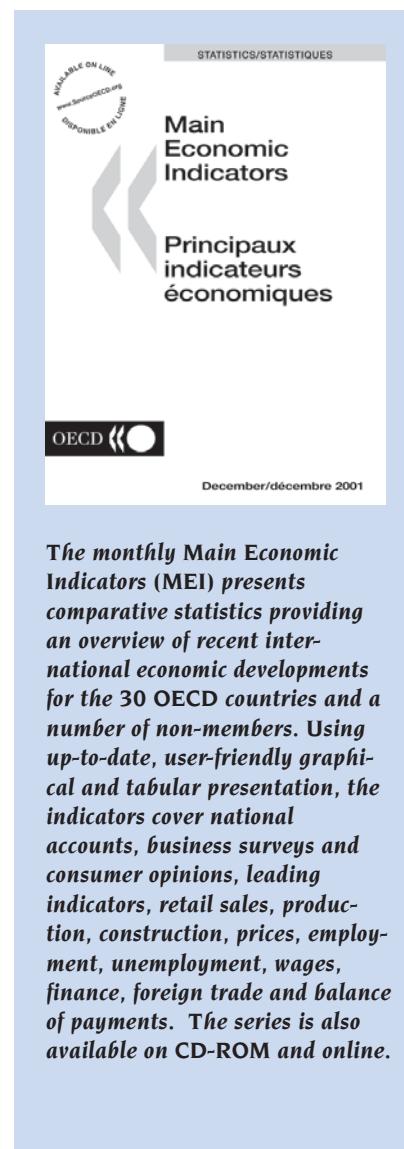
STATISTICS/STATISTIQUES

AVAILABLE ON LINE
www.SourceOECD.org
DISPONIBLE EN LIGNE

Main Economic Indicators

Principaux indicateurs économiques

OECD

December/décembre 2001

The monthly Main Economic Indicators (MEI) presents comparative statistics providing an overview of recent international economic developments for the 30 OECD countries and a number of non-members. Using up-to-date, user-friendly graphical and tabular presentation, the indicators cover national accounts, business surveys and consumer opinions, leading indicators, retail sales, production, construction, prices, employment, unemployment, wages, finance, foreign trade and balance of payments. The series is also available on CD-ROM and online.